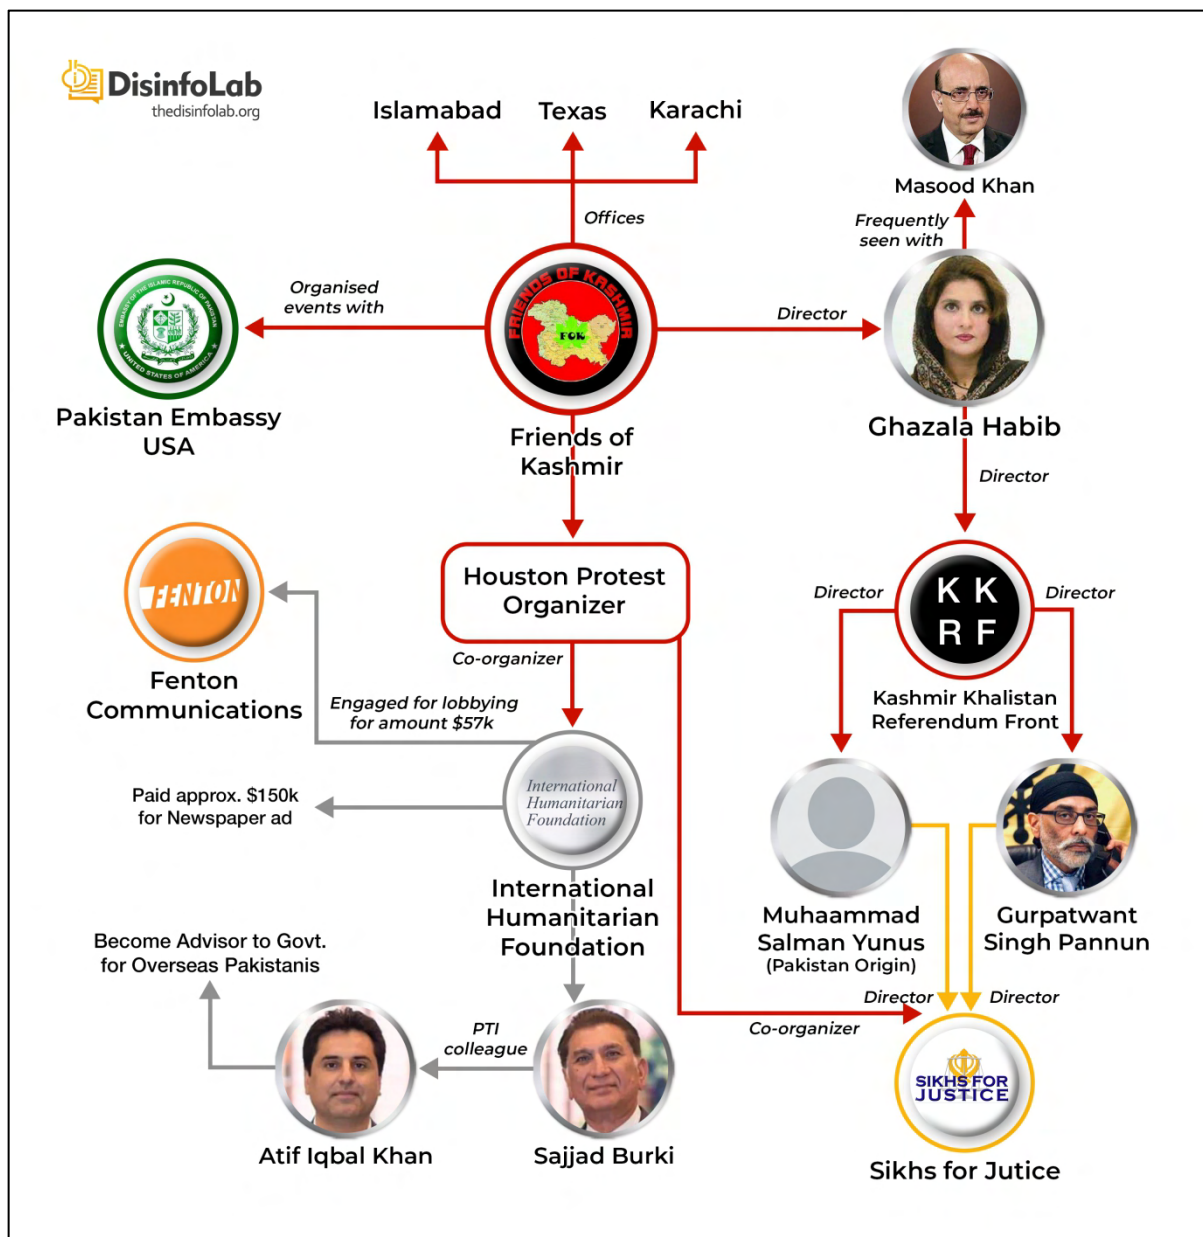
DisinfoLab
thedisinfolab.org

Islamabad
Texas
Karachi

Offices

Masood Khan

Frequently seen with

Organised events with

FRIENDS OF KASHMIR
FOK

Director

Pakistan Embassy USA

Friends of Kashmir

Ghazala Habib

Director

Houston Protest Organizer

Director
K K
R F
Director

FENTON

Fenton Communications

Co-organizer

Engaged for lobbying for amount $57k

Kashmir Khalistan Referendum Front

International Humanitarian Foundation

Paid approx. $150k for Newspaper ad

International Humanitarian Foundation

Muhaammad Salman Yunus
(Pakistan Origin)

Gurpatwant Singh Pannun

Become Advisor to Govt. for Overseas Pakistanis

Director
Director

PTI colleague

Co-organizer

SIKHS FOR JUSTICE

Atif Iqbal Khan

Sajjad Burki

Sikhs for Jutice